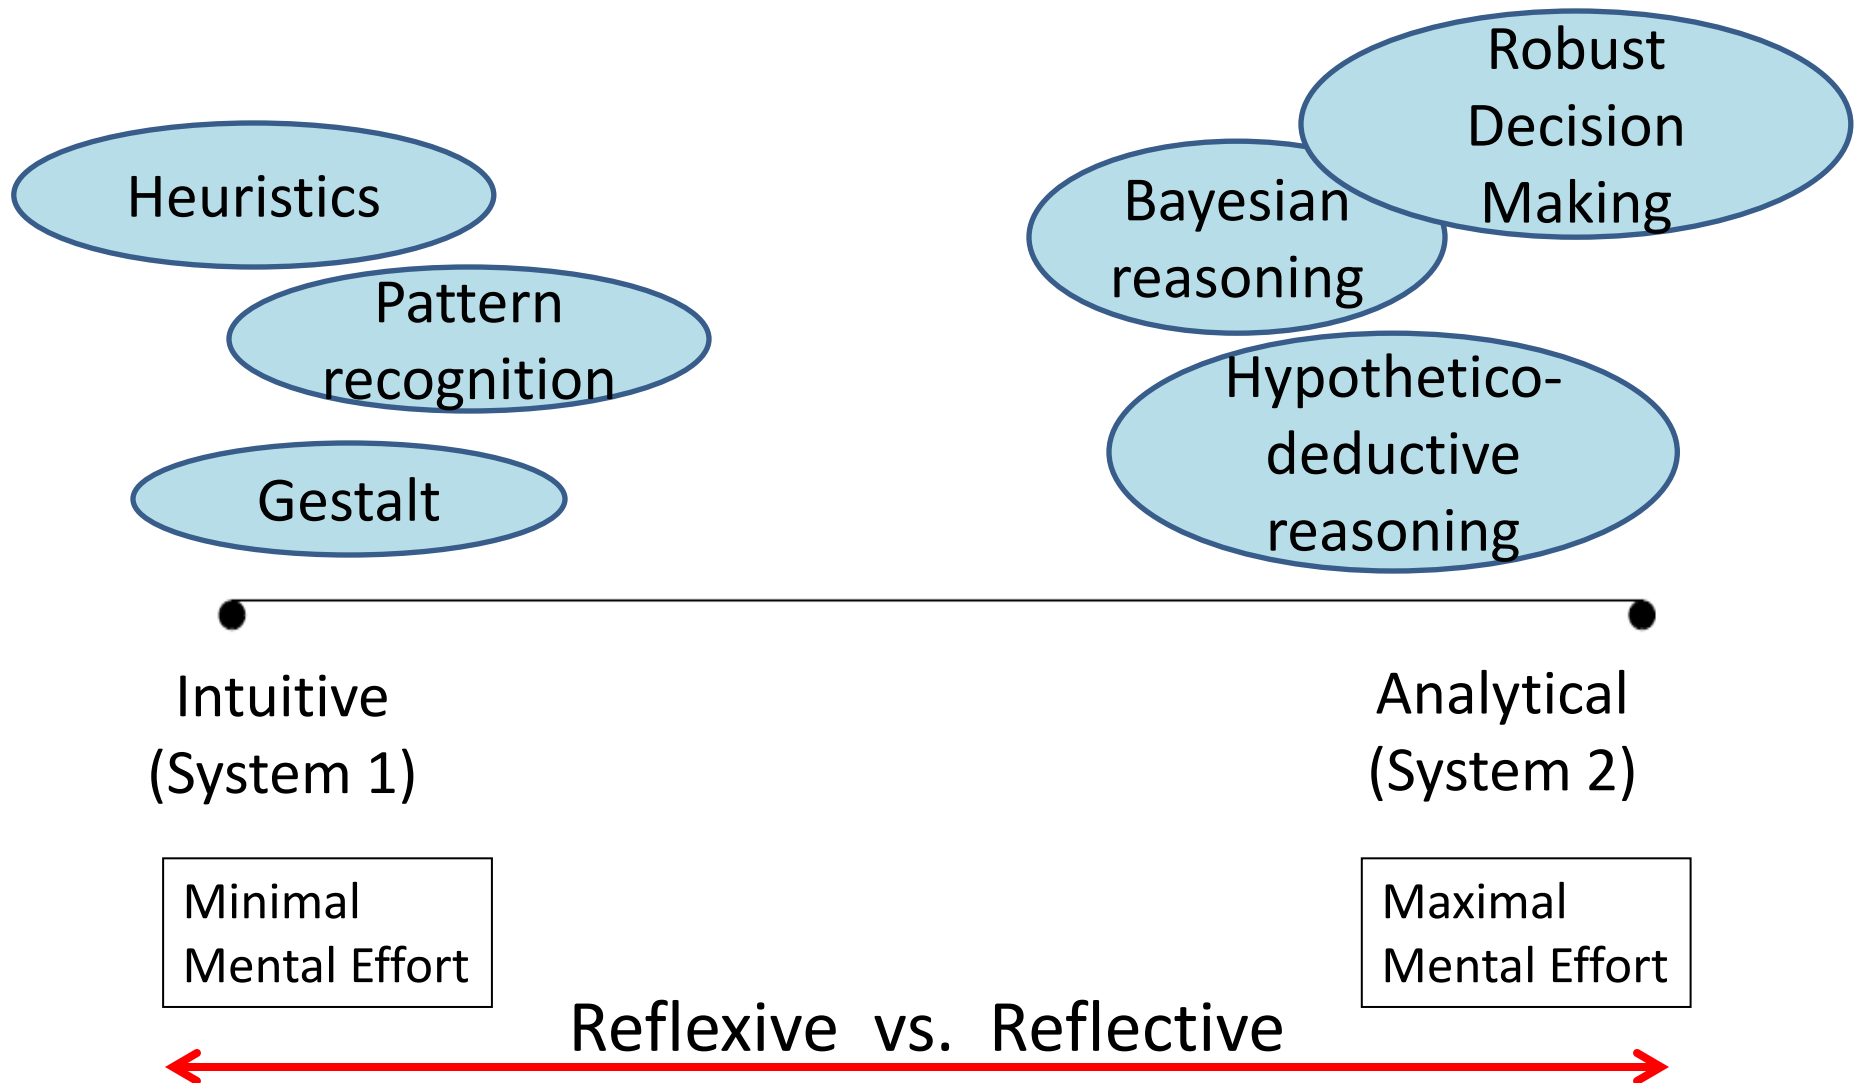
Robust Decision Making

Heuristics

Bayesian reasoning

Pattern recognition

Hypothetico-deductive reasoning

Gestalt

Intuitive (System 1)

Analytical (System 2)

Minimal Mental Effort

Maximal Mental Effort

Reflexive vs. Reflective